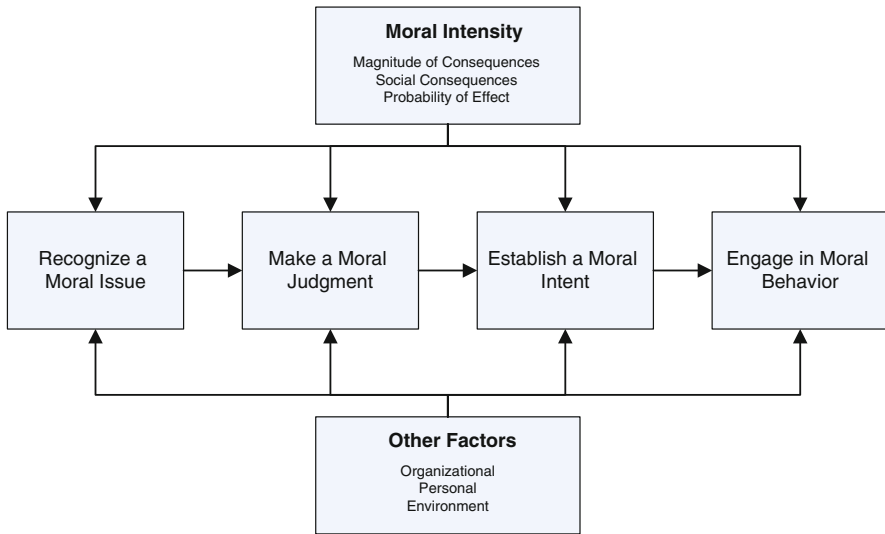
Moral Intensity
Magnitude of Consequences
Social Consequences
Probability of Effect

Recognize a Moral Issue

Make a Moral Judgment

Establish a Moral Intent

Engage in Moral Behavior

Other Factors
Organizational
Personal
Environment